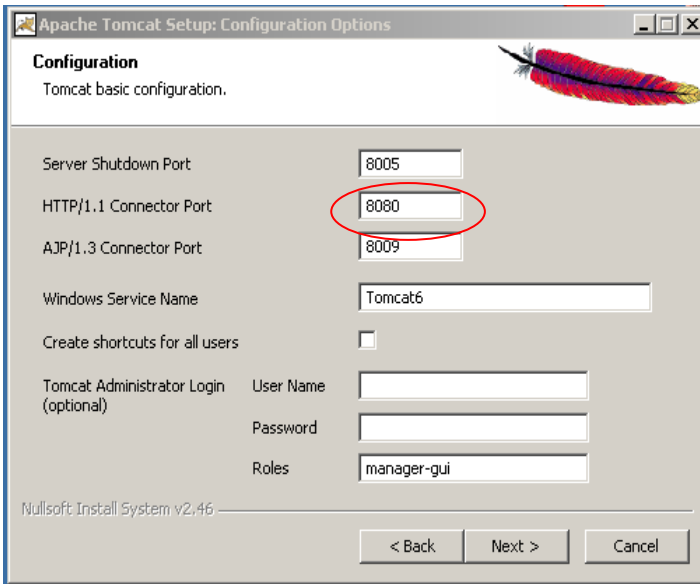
Apache Tomcat Setup: Configuration Options

Configuration
Tomcat basic configuration.

Server Shutdown Port 8005
HTTP/1.1 Connector Port 8080
AJP/1.3 Connector Port 8009
Windows Service Name Tomcat6
Create shortcuts for all users
Tomcat Administrator Login (optional)
User Name
Password
Roles manager-gui

Nullsoft Install System v2.46

< Back
Next >
Cancel